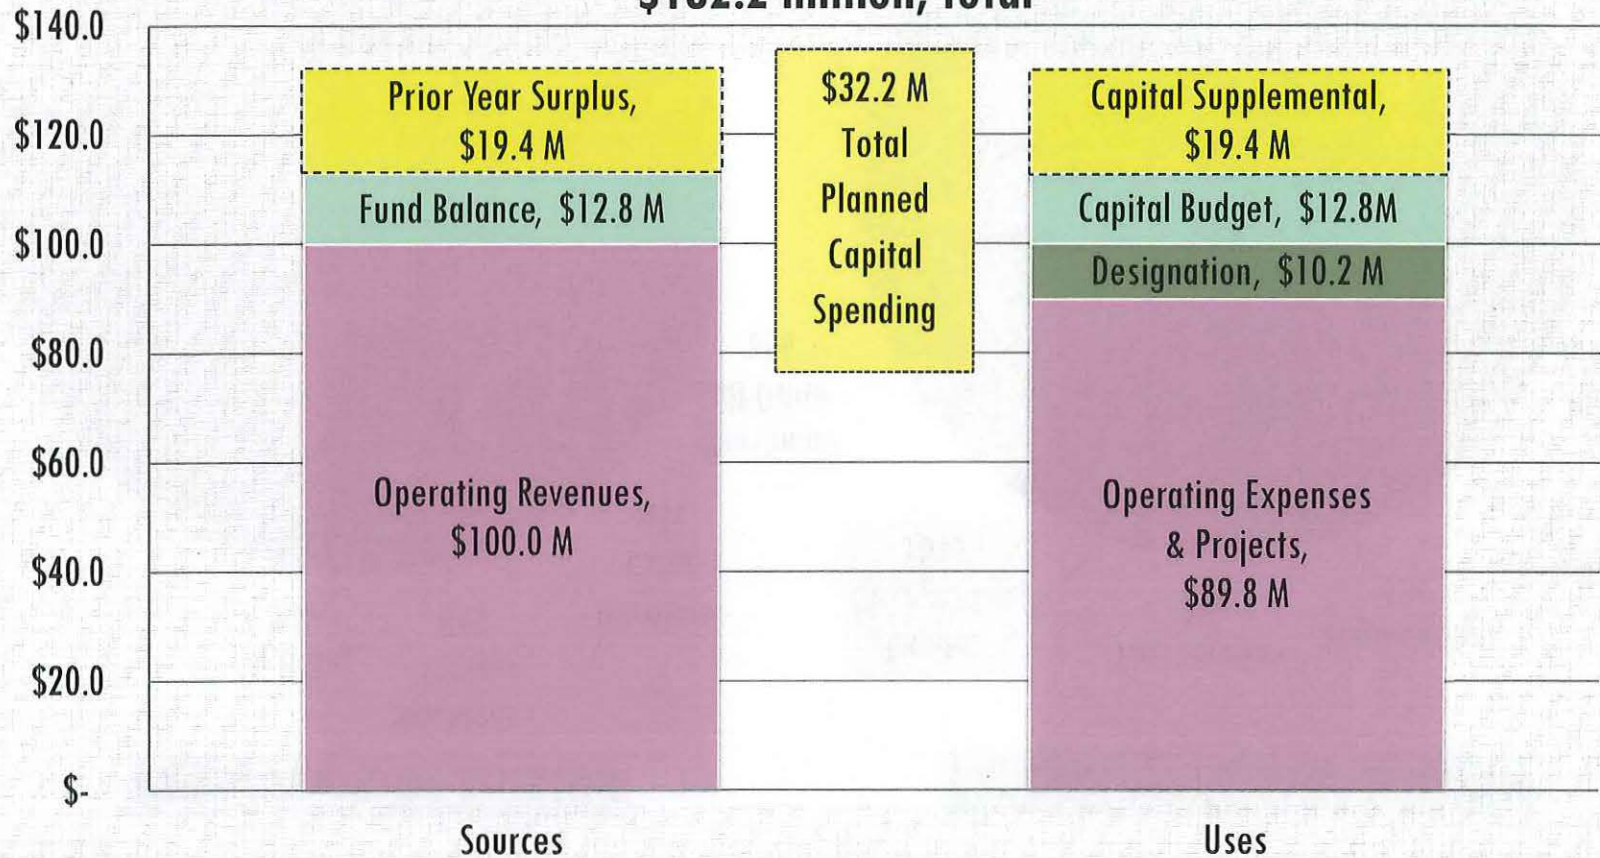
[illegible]

$140.0
$120.0
$100.0
$80.0
$60.0
$40.0
$20.0
$-

Prior Year Surplus, $19.4 M

Fund Balance, $12.8 M

Operating Revenues, $100.0 M

$32.2 M Total Planned Capital Spending

Capital Supplemental, $19.4 M

Capital Budget, $12.8M

Designation, $10.2 M

Operating Expenses & Projects, $89.8 M

Sources

Uses